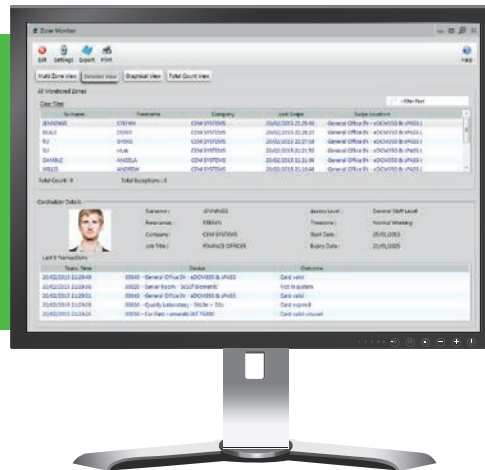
Zone Monitor

Exit Settings Export Print

Help

Multi Zone View Detailed View Graphical View Total Count View

All Monitored Zones

Clear Filter

Filter Text

| Surname | Forename | Company | Last Swipe | Swipe Location |
|---|---|---|---|---|
| JENNINGS | STEFAN | CEM SYSTEMS | 20/02/2013 21:29:40 | General Office IN - eDCM350 & sPASS |
| BEALE | DEREK | CEM SYSTEMS | 20/02/2013 21:28:23 | General Office IN - eDCM350 & sPASS |
| RU | SHANE | CEM SYSTEMS | 20/02/2013 21:27:58 | General Office IN - eDCM350 & sPASS |
| RU | HUA | CEM SYSTEMS | 20/02/2013 21:27:51 | General Office IN - eDCM350 & sPASS |
| GAMBLE | ANGELA | CEM SYSTEMS | 20/02/2013 21:26:36 | General Office IN - eDCM350 & sPASS |
| WELLS | ANDREW | CEM SYSTEMS | 20/02/2013 21:25:48 | General Office IN - eDCM350 & sPASS |

Total Count : 9 Total Exceptions : 0

Cardholder Details

Surname : JENNINGS
Forename : STEFAN
Company : CEM SYSTEMS
Job Title : FINANCE OFFICER

Access Level : General Staff Level
Timezone : Normal Working
Start Date : 25/01/2013
Expiry Date : 21/01/2025

Last 5 Transactions

| Trans. Time | Device | Outcome |
|---|---|---|
| 20/02/2013 21:29:40 | 00040 - General Office IN - eDCM350 & sPASS | Card valid |
| 20/02/2013 21:28:56 | 00020 - Server Room - 3025F Biometric | Not in system |
| 20/02/2013 21:28:51 | 00040 - General Office IN - eDCM350 & sPASS | Card valid |
| 20/02/2013 21:26:36 | 00050 - Quality Laboratory - S610e + S3c | Card expired |
| 20/02/2013 21:26:23 | 00050 - Car Park - emerald IWT TS300 | Card valid unused |